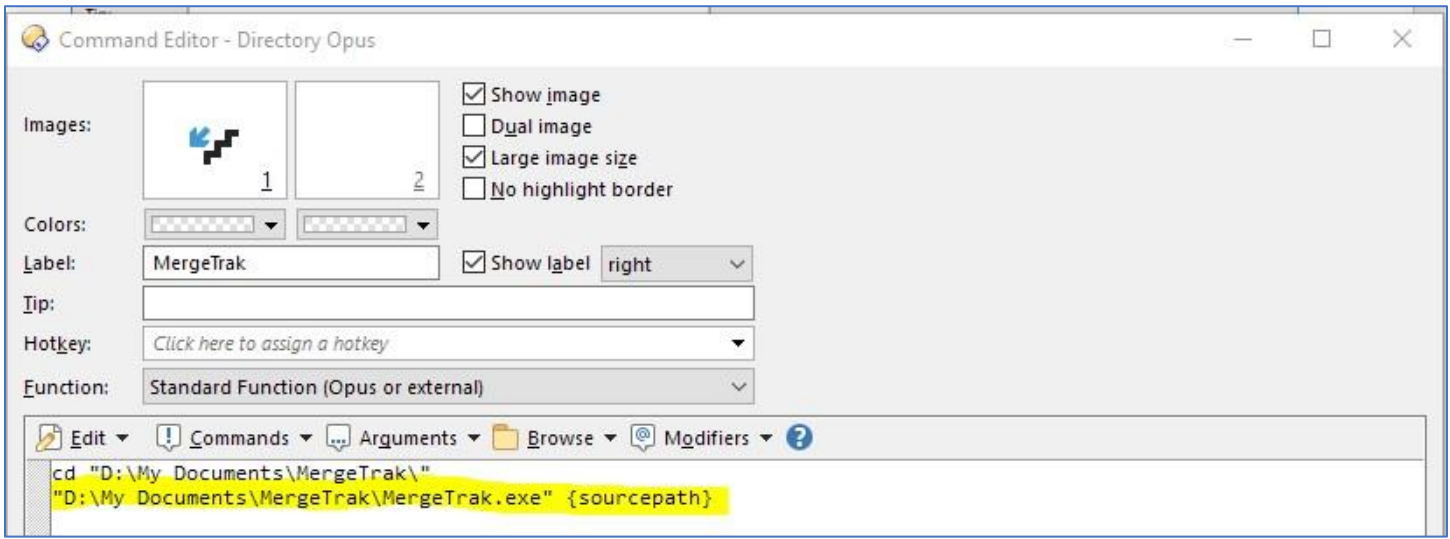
Command Editor - Directory Opus

Images:

1

2

Show image

Dual image

Large image size

No highlight border

Colors:

Label: MergeTrak

Show label right

Tip:

Hotkey: Click here to assign a hotkey

Function: Standard Function (Opus or external)

Edit ▾ Commands ▾ Arguments ▾ Browse ▾ Modifiers ▾

cd "D:\My Documents\MergeTrak\"
"D:\My Documents\MergeTrak\MergeTrak.exe" {sourcepath}